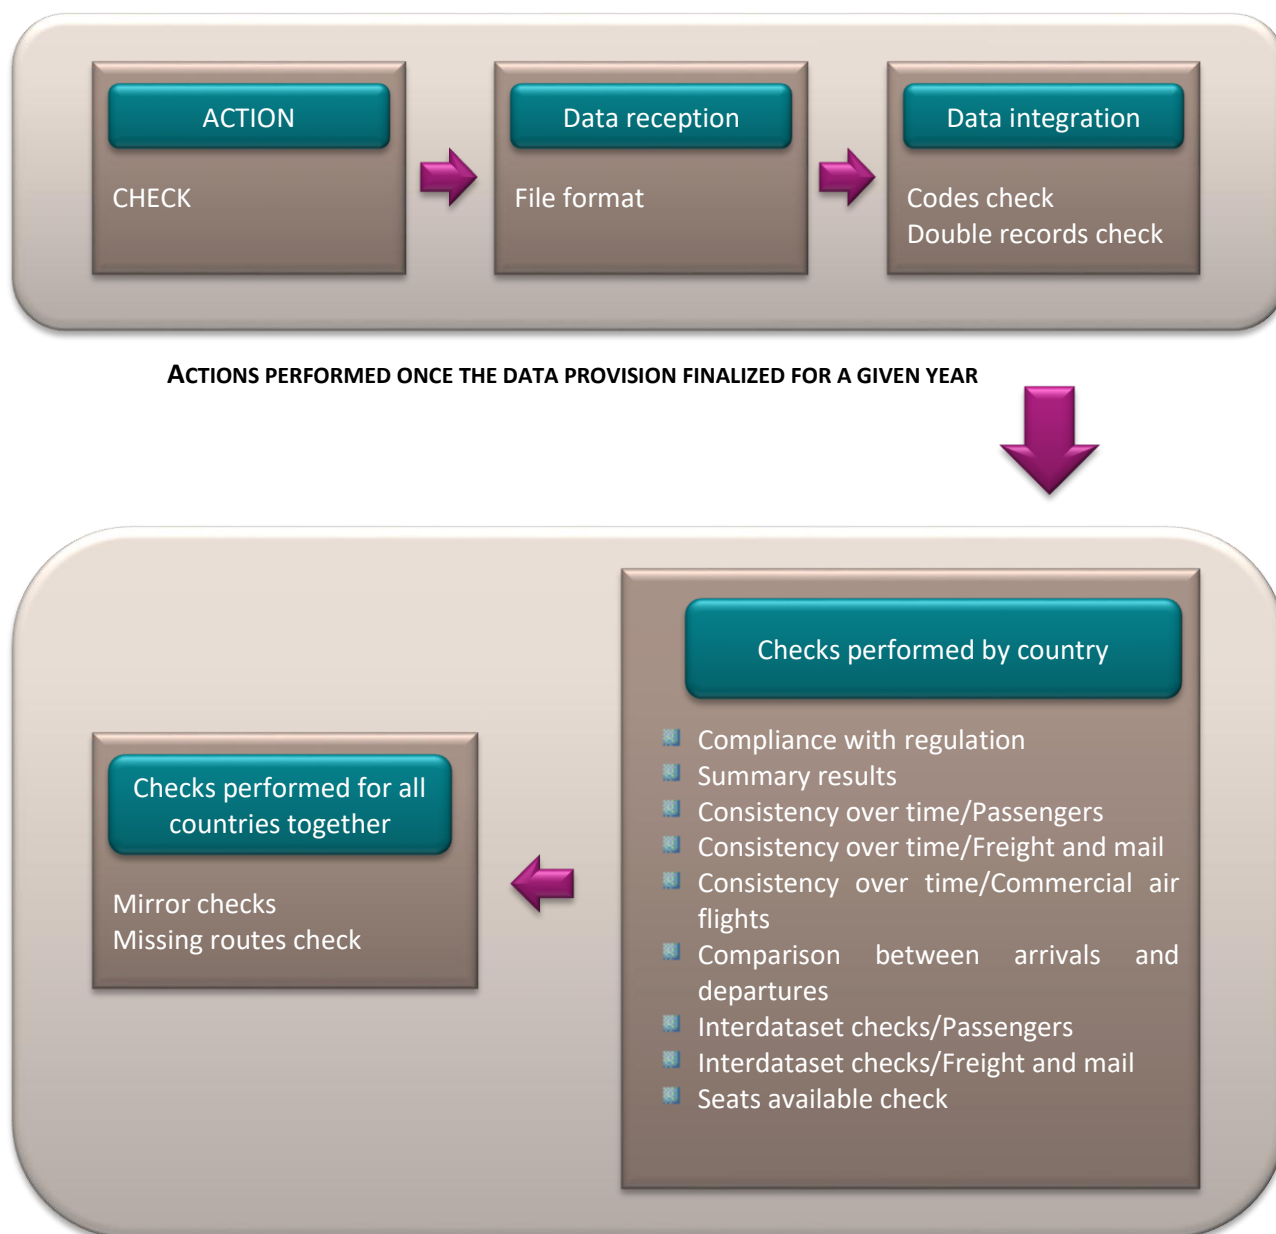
ACTION

CHECK

Data reception

File format

Data integration

Codes check
Double records check

ACTIONS PERFORMED ONCE THE DATA PROVISION FINALIZED FOR A GIVEN YEAR

Checks performed by country

- Compliance with regulation
- Summary results
- Consistency over time/Passengers
- Consistency over time/Freight and mail
- Consistency over time/Commercial air flights
- Comparison between arrivals and departures
- Interdataset checks/Passengers
- Interdataset checks/Freight and mail
- Seats available check

Checks performed for all countries together

Mirror checks
Missing routes check